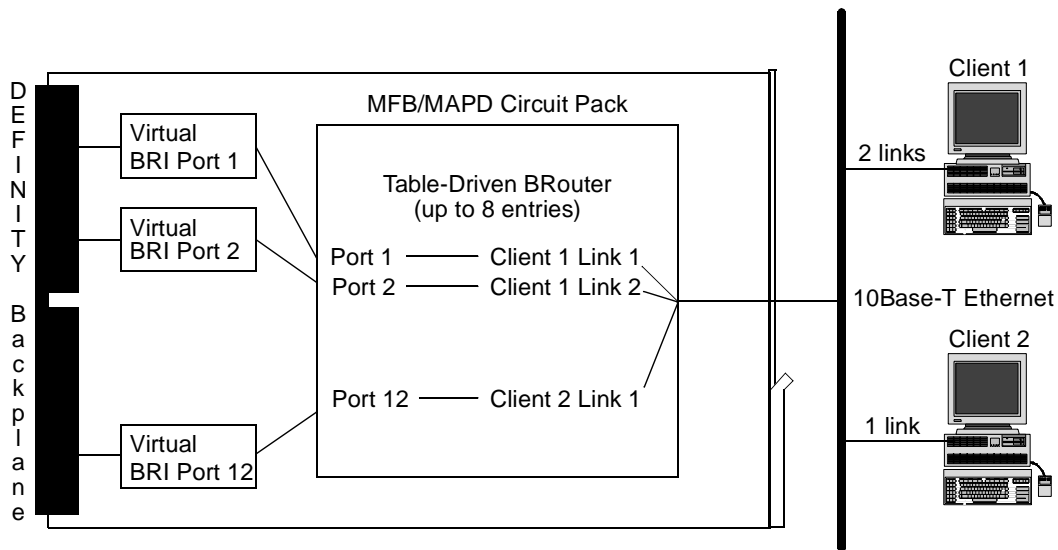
DEFINITY Backplane

MFB/MAPD Circuit Pack

Virtual BRI Port 1

Virtual BRI Port 2

Virtual BRI Port 12

Table-Driven BRouter (up to 8 entries)

Port 1 Client 1 Link 1
Port 2 Client 1 Link 2
Port 12 Client 2 Link 1

Client 1

2 links

10Base-T Ethernet

Client 2

1 link